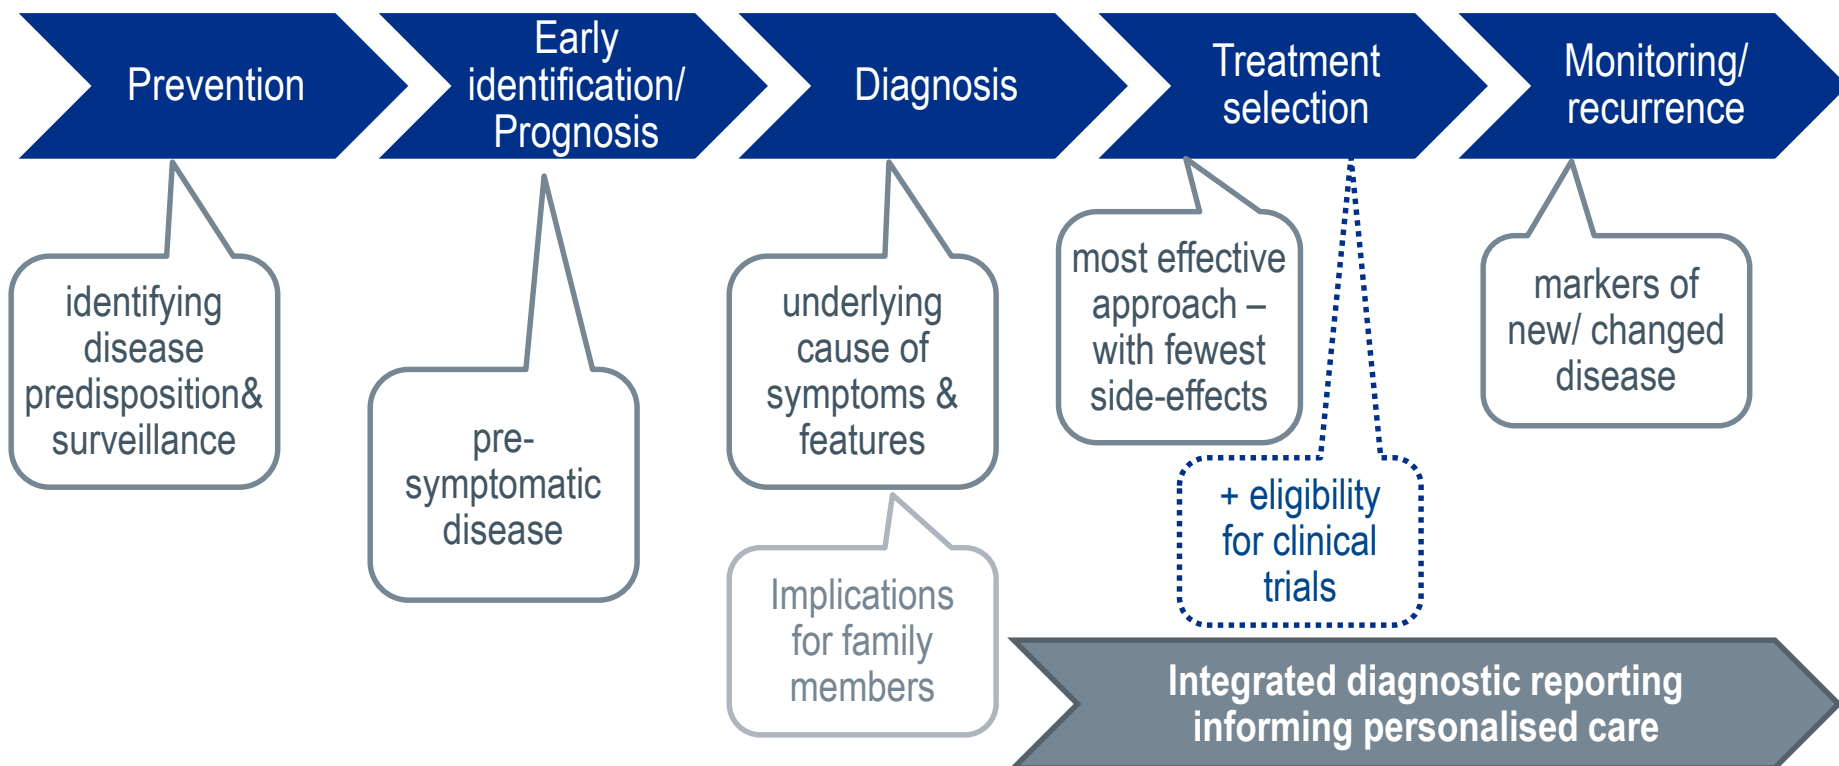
Prevention

Early identification/ Prognosis

Diagnosis

Treatment selection

Monitoring/ recurrence

identifying disease predisposition& surveillance

pre-symptomatic disease

underlying cause of symptoms & features

Implications for family members

most effective approach – with fewest side-effects

+ eligibility for clinical trials

markers of new/ changed disease

Integrated diagnostic reporting informing personalised care